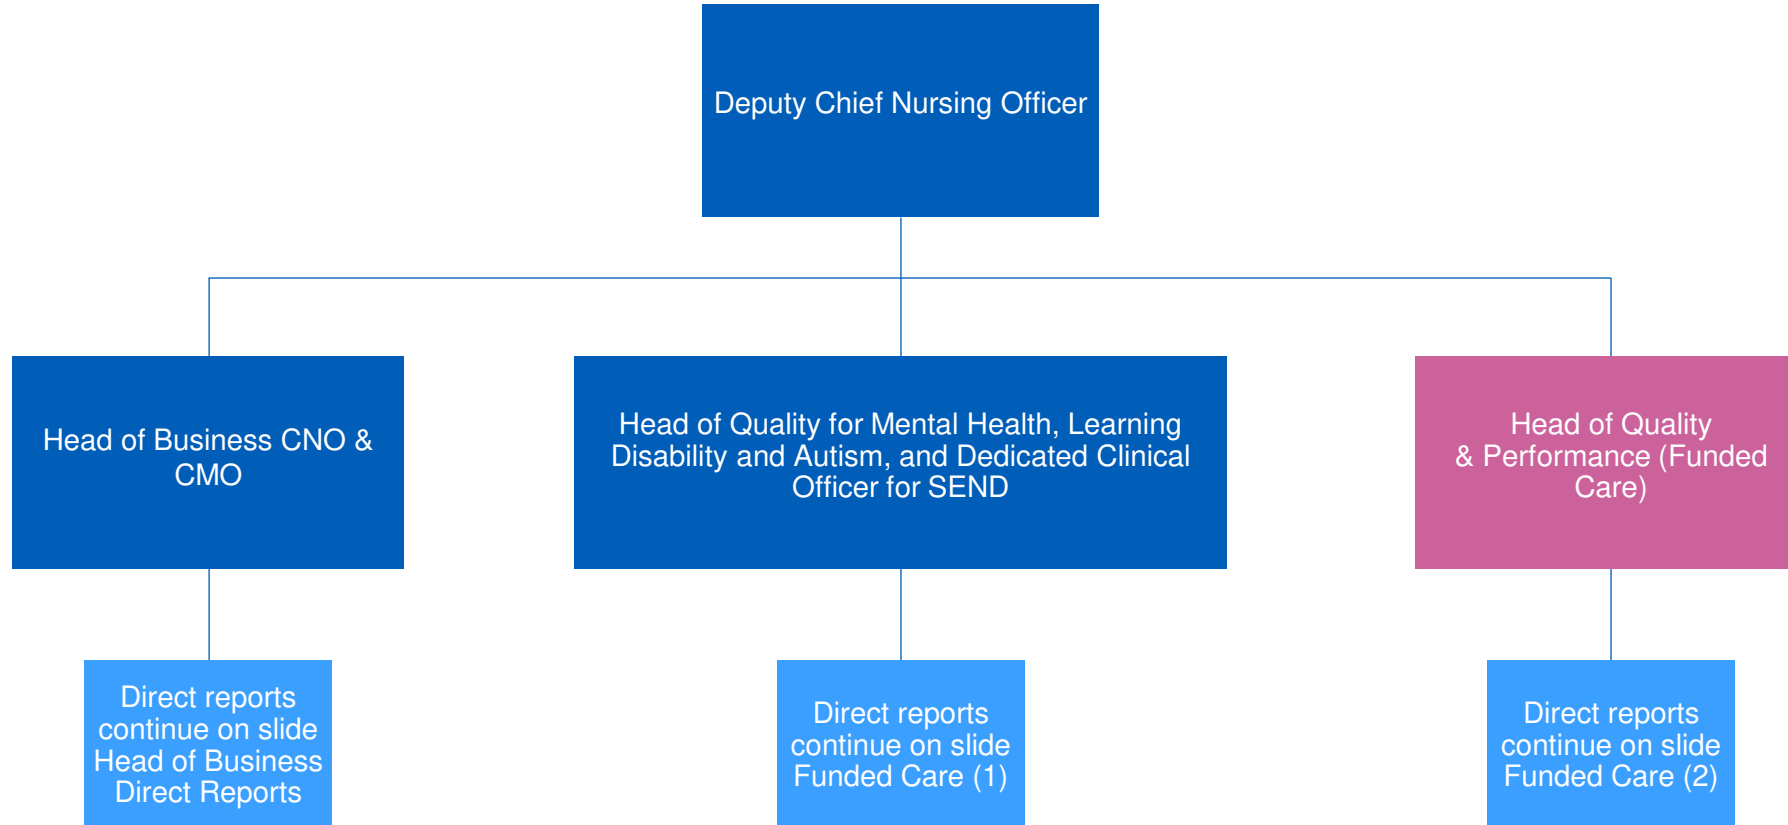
Deputy Chief Nursing Officer

Head of Business CNO & CMO

Head of Quality for Mental Health, Learning Disability and Autism, and Dedicated Clinical Officer for SEND

Head of Quality & Performance (Funded Care)

Direct reports continue on slide Head of Business Direct Reports

Direct reports continue on slide Funded Care (1)

Direct reports continue on slide Funded Care (2)